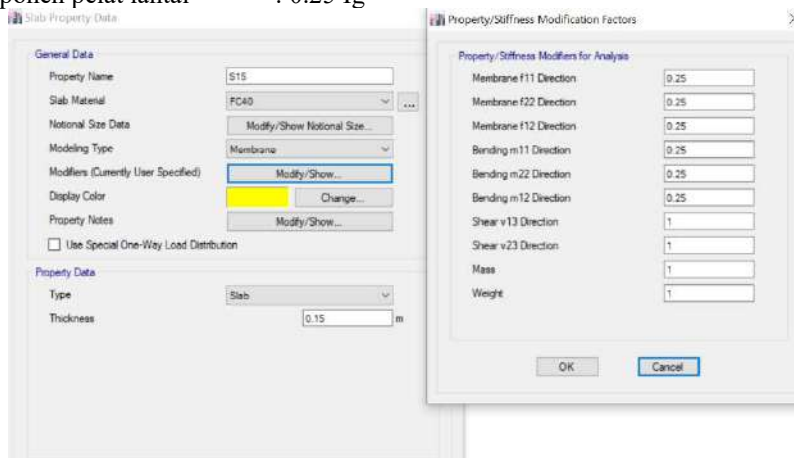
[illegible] pelat lantai : 0.25 Ig

Slab Property Data

General Data
Property Name S15
Slab Material FC40
Notional Size Data Modify/Show Notional Size...
Modeling Type Membrane
Modifiers (Currently User Specified) Modify/Show...
Display Color Change...
Property Notes Modify/Show...
Use Special One-Way Load Distribution

Property Data
Type Slab
Thickness 0.15 m

Property/Stiffness Modification Factors

Property/Stiffness Modifiers for Analysis
Membrane f11 Direction 0.25
Membrane f22 Direction 0.25
Membrane f12 Direction 0.25
Bending m11 Direction 0.25
Bending m22 Direction 0.25
Bending m12 Direction 0.25
Shear v13 Direction 1
Shear v23 Direction 1
Mass 1
Weight 1

OK Cancel